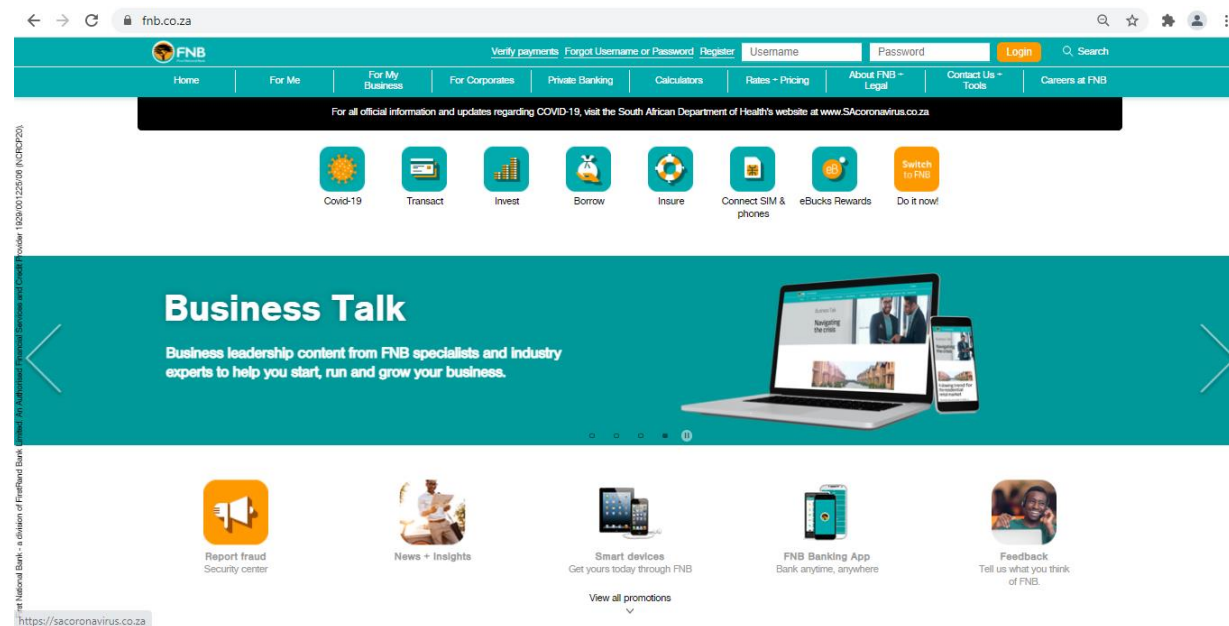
fnb.co.za

FNB

Verify payments Forgot Username or Password Register Username Password Login Search

Home For Me For My Business For Corporates Private Banking Calculators Rates + Pricing About FNB + Legal Contact Us + Tools Careers at FNB

For all official information and updates regarding COVID-19, visit the South African Department of Health's website at www.SAcoronavirus.co.za

Covid-19 Transact Invest Borrow Insure Connect SIM & phones eBucks Rewards Switch to FNB Do it now!

Business Talk

Business leadership content from FNB specialists and industry experts to help you start, run and grow your business.

Report fraud
Security center

News + Insights

Smart devices
Get yours today through FNB

FNB Banking App
Bank anytime, anywhere

Feedback
Tell us what you think of FNB.

View all promotions

First National Bank - a division of FirstRand Bank Limited. An Authorised Financial Services and Credit Provider 1929/001225/06 (NCRCP20).

https://sacoronavirus.co.za